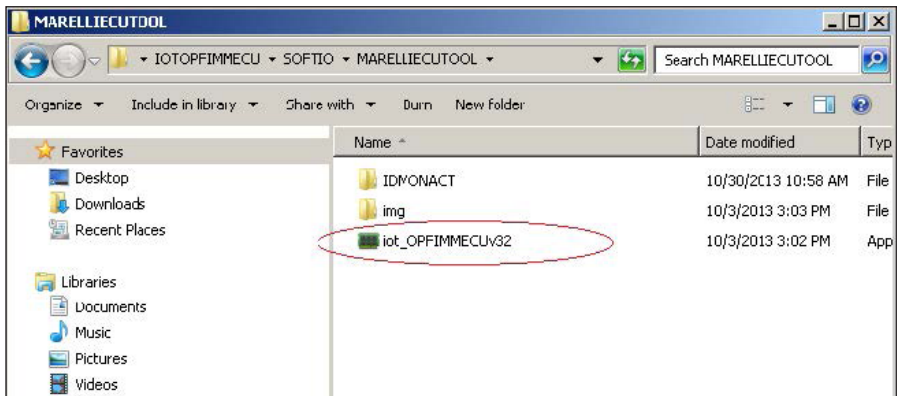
MARELLIECUTOOL

IOTOPFIMMECU ▸ SOFTIO ▸ MARELLIECUTOOL ▸

Search MARELLIECUTOOL

Organize ▾ Include in library ▾ Share with ▾ Burn New folder

Favorites
Desktop
Downloads
Recent Places

Libraries
Documents
Music
Pictures
Videos

| Name | Date modified | Typ |
|---|---|---|
| IDMONACT | 10/30/2013 10:58 AM | File |
| img | 10/3/2013 3:03 PM | File |
| iot_OPFIMMECUv32 | 10/3/2013 3:02 PM | App |